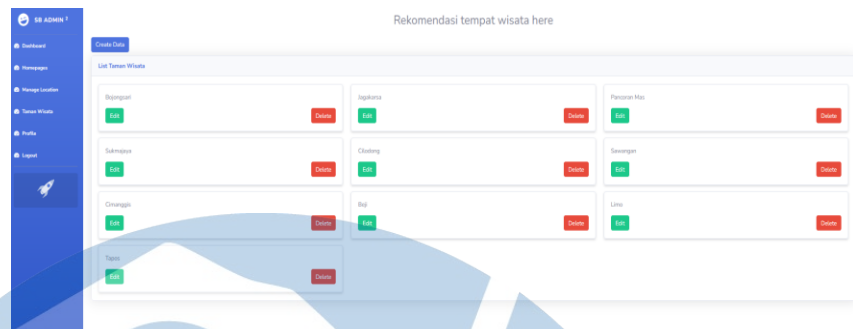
SB ADMIN 2

Dashboard

Homepages

Manage Location

Taman Wisata

Profile

Logout

Rekomendasi tempat wisata here

Create Data

List Taman Wisata

Bojonggari

Edit

Delete

Jagakarsa

Edit

Delete

Pancoran Mas

Edit

Delete

Sukmajaya

Edit

Delete

Cilodong

Edit

Delete

Sawangan

Edit

Delete

Cimanggis

Edit

Delete

Beji

Edit

Delete

Limo

Edit

Delete

Tapos

Edit

Delete